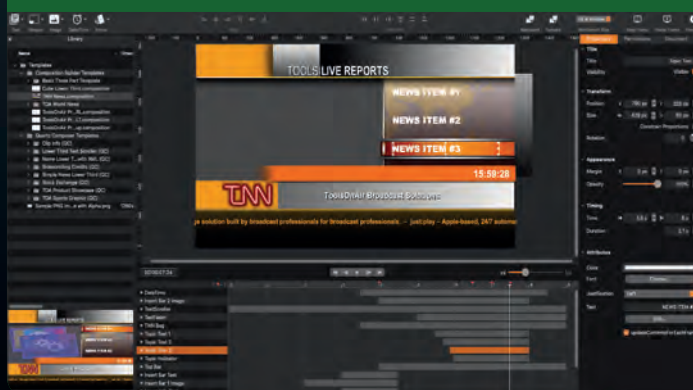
Library

TOOLS LIVE REPORTS

NEWS ITEM #1

NEWS ITEM #2

NEWS ITEM #3

15:58:28

TNN

ToolsOnAir Broadcast Solutions

...e solution built by broadcast professionals for broadcast professionals. -- just:play - Apple-based, 24/7 automa

Templates
Composition Builder Templates
Basic Three Part Template
Color Lower Third.composition
TNN News.composition
TDA World News
Quartz Composer Templates
City Info (QC)
Name Lower T...with Well (QC)
Simple News Lower Third (QC)
Stock Exchange (QC)
TDA Product Showcase (QC)
TDA Sports Graphic (QC)

Title
Transform
Position
Size
Rotation
Appearance
Margin
Opacity
Timing
Time
Duration
Attributes
Color
Font
Justification
Text
NEWS ITEM #
updateCommand in Cache